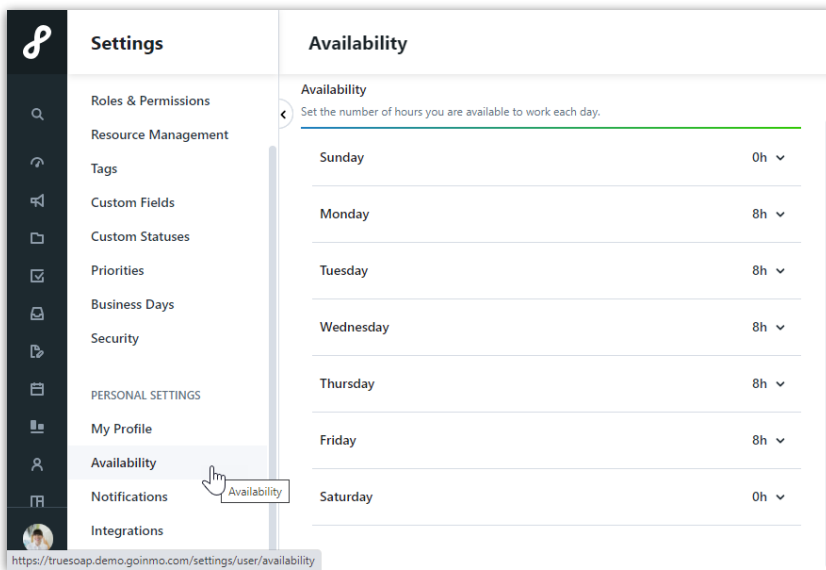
Settings

Roles & Permissions
Resource Management
Tags
Custom Fields
Custom Statuses
Priorities
Business Days
Security

PERSONAL SETTINGS
My Profile
Availability
Notifications
Integrations

Availability

https://truesoap.demo.goinmo.com/settings/user/availability

Availability

Availability
Set the number of hours you are available to work each day.

| | |
|---|---|
| Sunday | 0h |
| Monday | 8h |
| Tuesday | 8h |
| Wednesday | 8h |
| Thursday | 8h |
| Friday | 8h |
| Saturday | 0h |